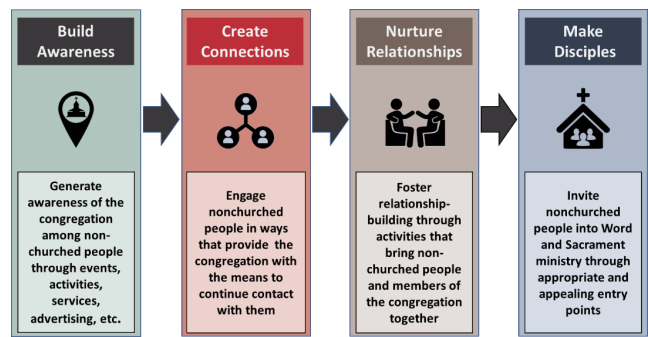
Build Awareness

Generate awareness of the congregation among nonchurched people through events, activities, services, advertising, etc.

Create Connections

Engage nonchurched people in ways that provide the congregation with the means to continue contact with them

Nurture Relationships

Foster relationship-building through activities that bring nonchurched people and members of the congregation together

Make Disciples

Invite nonchurched people into Word and Sacrament ministry through appropriate and appealing entry points